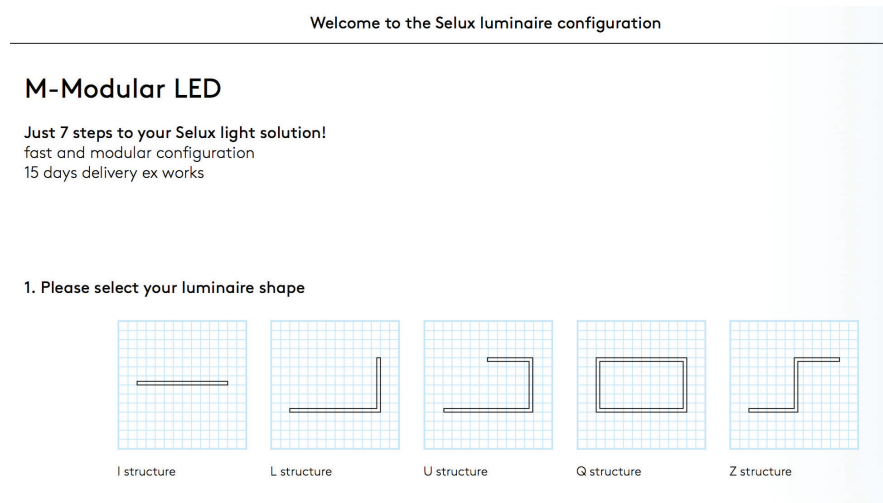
Welcome to the Selux luminaire configuration

M-Modular LED

Just 7 steps to your Selux light solution!
fast and modular configuration
15 days delivery ex works

1. Please select your luminaire shape

I structure

L structure

U structure

Q structure

Z structure